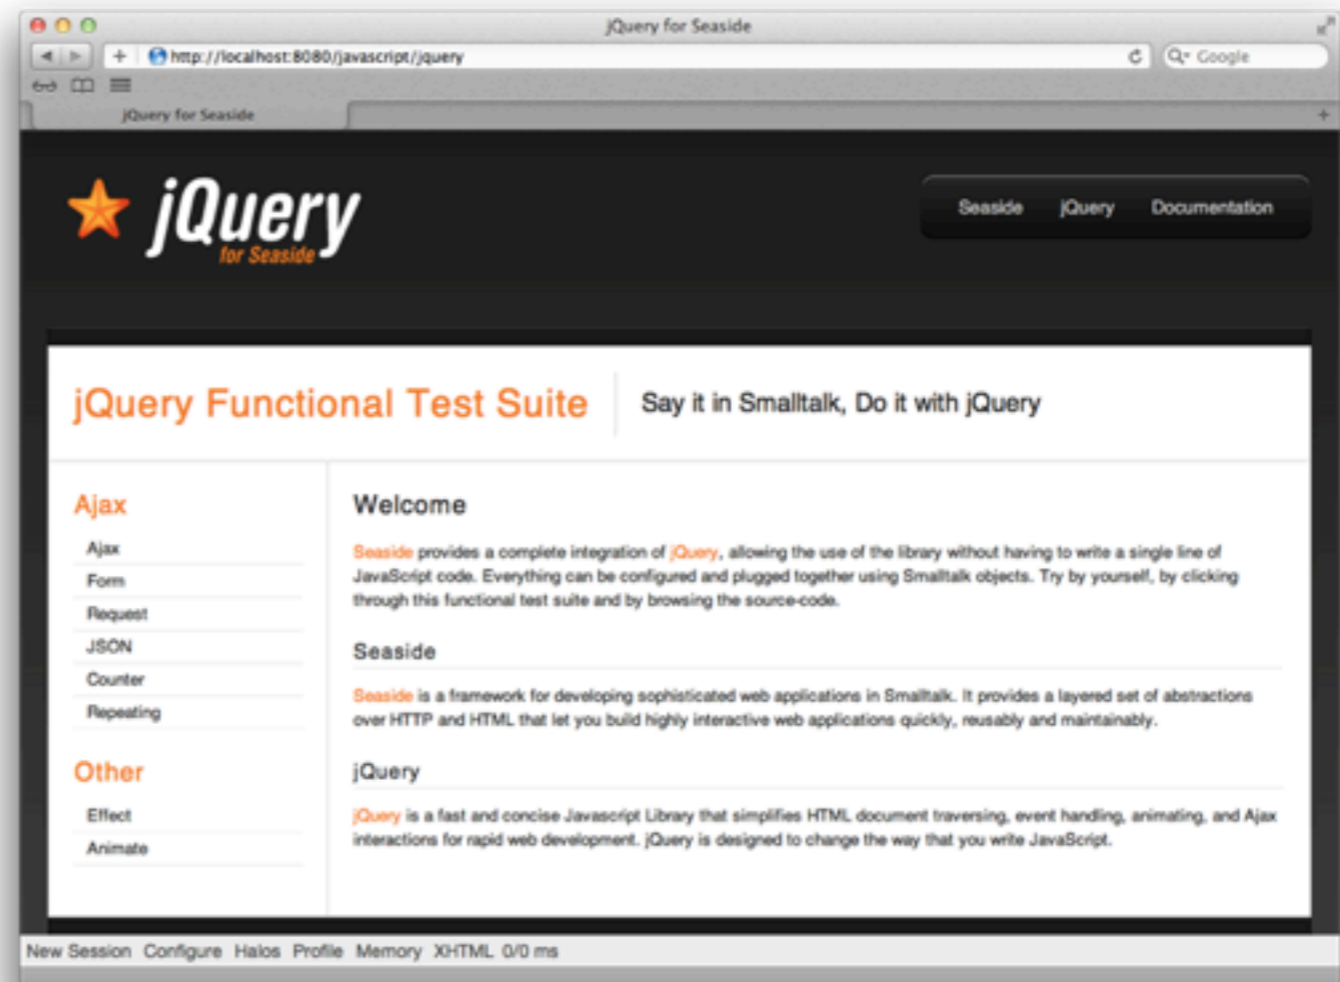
jQuery for Seaside

http://localhost:8080/javascript/jquery

Google

jQuery for Seaside

jQuery
for Seaside

Seaside jQuery Documentation

jQuery Functional Test Suite

Say it in Smalltalk, Do it with jQuery

Ajax

Ajax
Form
Request
JSON
Counter
Repeating

Other

Effect
Animate

Welcome

Seaside provides a complete integration of jQuery, allowing the use of the library without having to write a single line of JavaScript code. Everything can be configured and plugged together using Smalltalk objects. Try by yourself, by clicking through this functional test suite and by browsing the source-code.

Seaside

Seaside is a framework for developing sophisticated web applications in Smalltalk. It provides a layered set of abstractions over HTTP and HTML that let you build highly interactive web applications quickly, reusably and maintainably.

jQuery

jQuery is a fast and concise Javascript Library that simplifies HTML document traversing, event handling, animating, and Ajax interactions for rapid web development. jQuery is designed to change the way that you write JavaScript.

New Session Configure Halos Profile Memory XHTML 0/0 ms